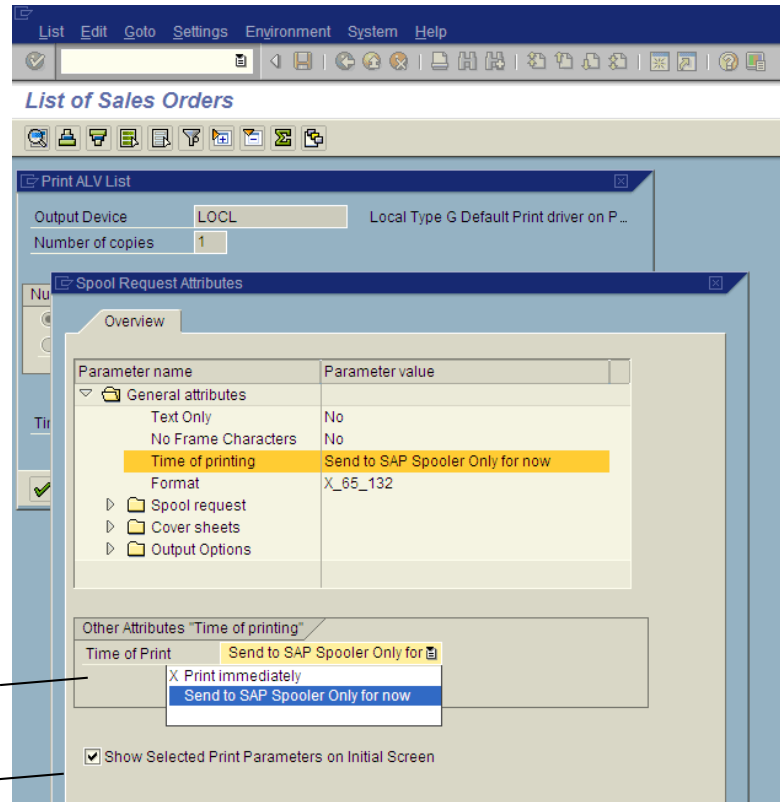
List Edit Goto Settings Environment System Help

List of Sales Orders

Print ALV List

Output Device LOCL Local Type G Default Print driver on P...

Number of copies 1

Nu

Tir

Spool Request Attributes

Overview

| Parameter name | Parameter value |
|---|---|
| General attributes | |
| Text Only | No |
| No Frame Characters | No |
| Time of printing | Send to SAP Spooler Only for now |
| Format | X_65_132 |
| Spool request | |
| Cover sheets | |
| Output Options | |

Other Attributes "Time of printing"

Time of Print Send to SAP Spooler Only for

X Print immediately

Send to SAP Spooler Only for now

Show Selected Print Parameters on Initial Screen